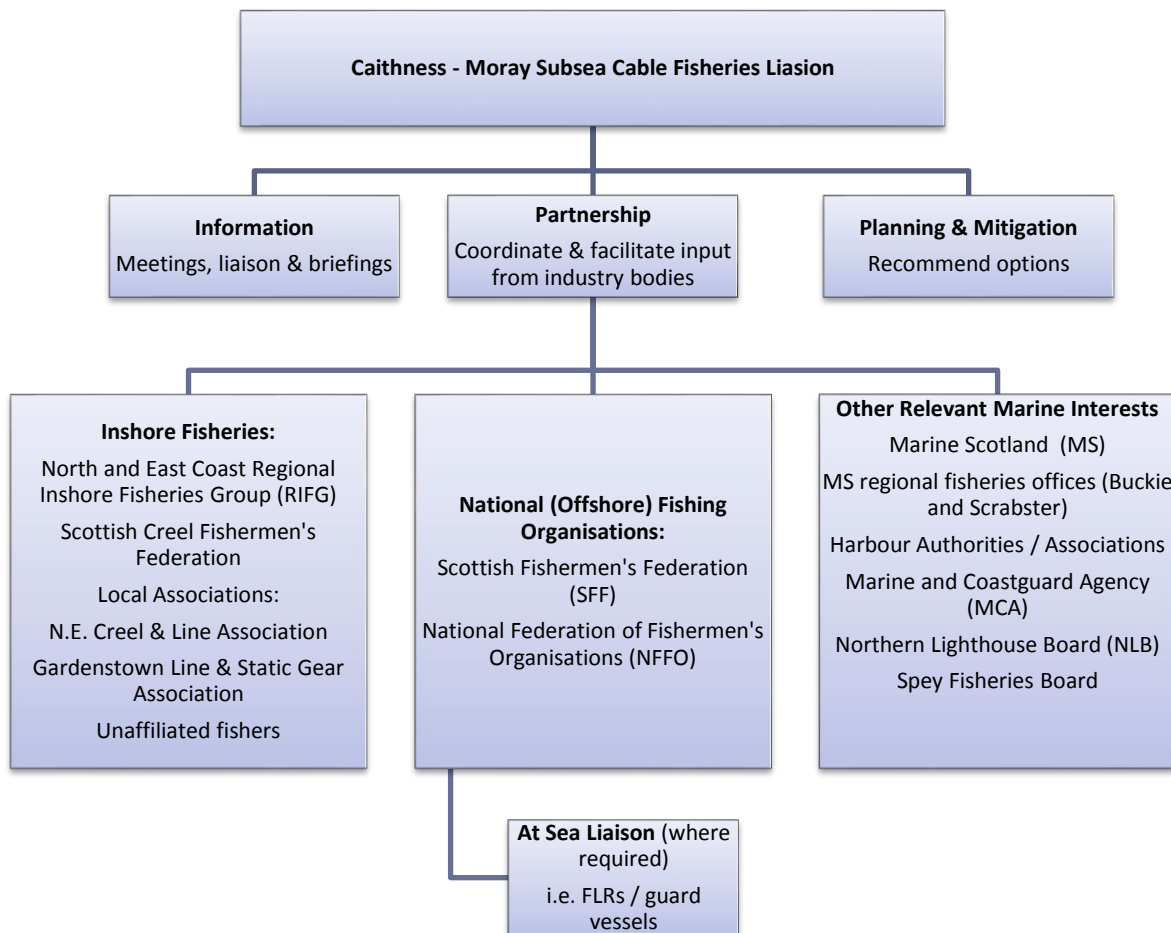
Caithness - Moray Subsea Cable Fisheries Liasion

Information
Meetings, liaison & briefings

Partnership
Coordinate & facilitate input from industry bodies

Planning & Mitigation
Recommend options

Inshore Fisheries:
North and East Coast Regional Inshore Fisheries Group (RIFG)
Scottish Creel Fishermen's Federation
Local Associations:
N.E. Creel & Line Association
Gardenstown Line & Static Gear Association
Unaffiliated fishers

National (Offshore) Fishing Organisations:
Scottish Fishermen's Federation (SFF)
National Federation of Fishermen's Organisations (NFFO)

Other Relevant Marine Interests
Marine Scotland (MS)
MS regional fisheries offices (Buckie and Scrabster)
Harbour Authorities / Associations
Marine and Coastguard Agency (MCA)
Northern Lighthouse Board (NLB)
Spey Fisheries Board

At Sea Liaison (where required)
i.e. FLRs / guard vessels